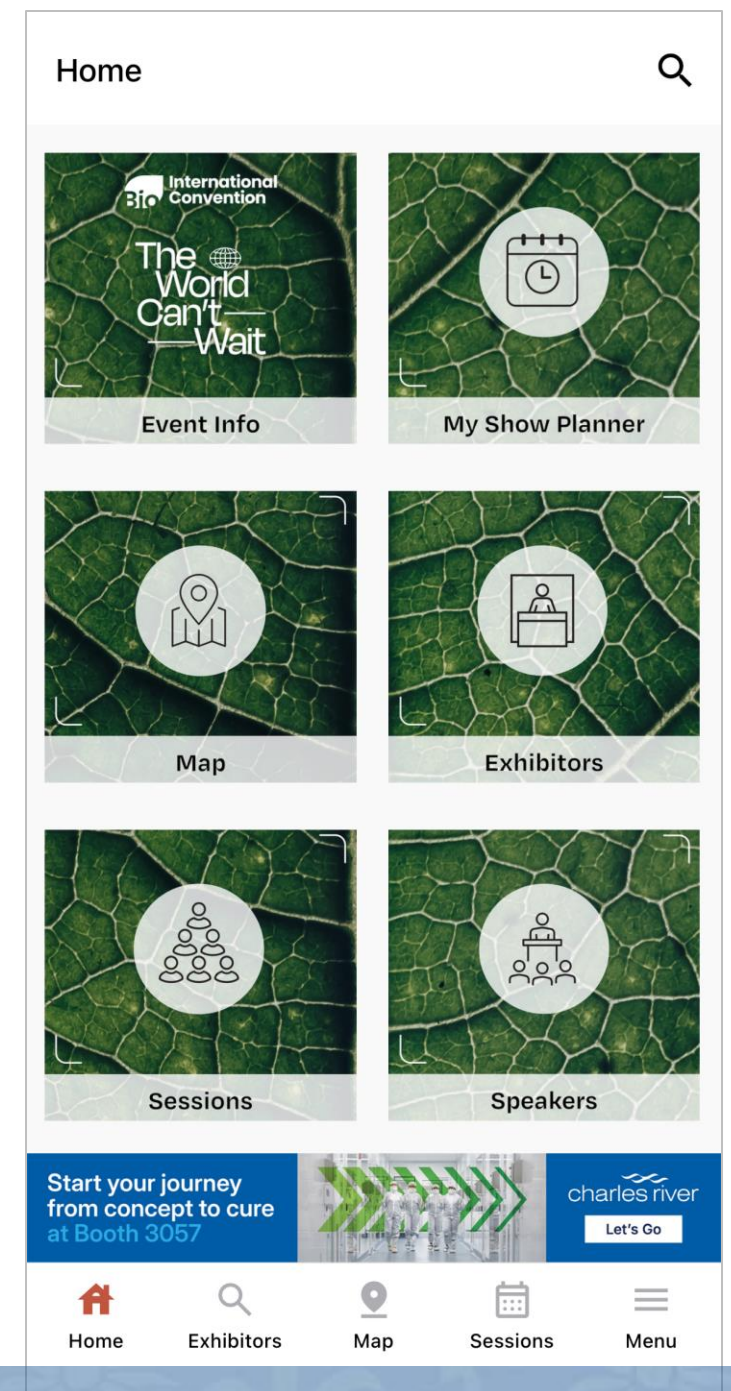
Home

Bio International Convention

The World Can't Wait

Event Info

My Show Planner

Map

Exhibitors

Sessions

Speakers

Start your journey from concept to cure at Booth 3057

charles river

Let's Go

Home

Exhibitors

Map

Sessions

Menu